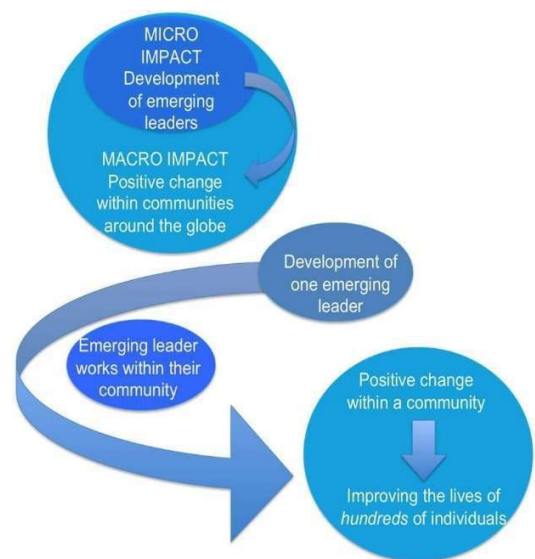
MICRO IMPACT Development of emerging leaders

MACRO IMPACT Positive change within communities around the globe

Development of one emerging leader

Emerging leader works within their community

Positive change within a community

Improving the lives of *hundreds* of individuals